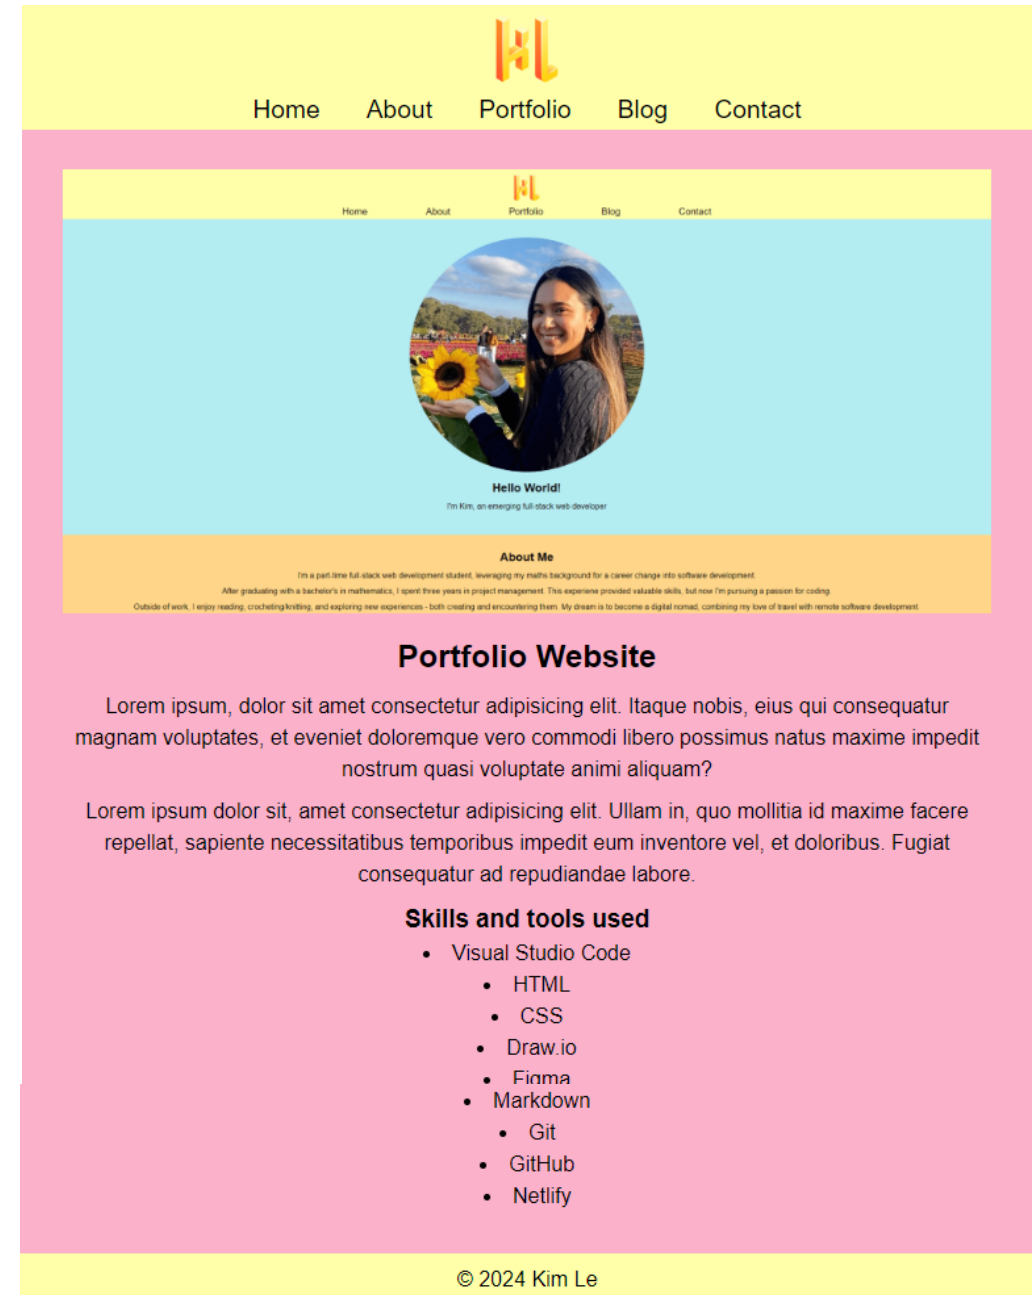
KL

Home About Portfolio Blog Contact

KL

Home About Portfolio Blog Contact

Hello World!

I'm Kim, an emerging full-stack web developer

About Me

I'm a part-time full-stack web development student, leveraging my maths background for a career change into software development.

After graduating with a bachelor's in mathematics, I spent three years in project management. This experience provided valuable skills, but now I'm pursuing a passion for coding.

Outside of work, I enjoy reading, crocheting/knitting, and exploring new experiences - both creating and encountering them. My dream is to become a digital nomad, combining my love of travel with remote software development.

Portfolio Website

Lorem ipsum, dolor sit amet consectetur adipisicing elit. Itaque nobis, eius qui consequatur magnam voluptates, et eveniet doloremque vero commodi libero possimus natus maxime impedit nostrum quasi voluptate animi aliquam?

Lorem ipsum dolor sit, amet consectetur adipisicing elit. Ullam in, quo mollitia id maxime facere repellat, sapiente necessitatibus temporibus impedit eum inventore vel, et doloribus. Fugiat consequatur ad repudiandae labore.

Skills and tools used

- Visual Studio Code
- HTML
- CSS
- Draw.io
- Figma
- Markdown
- Git
- GitHub
- Netlify

© 2024 Kim Le